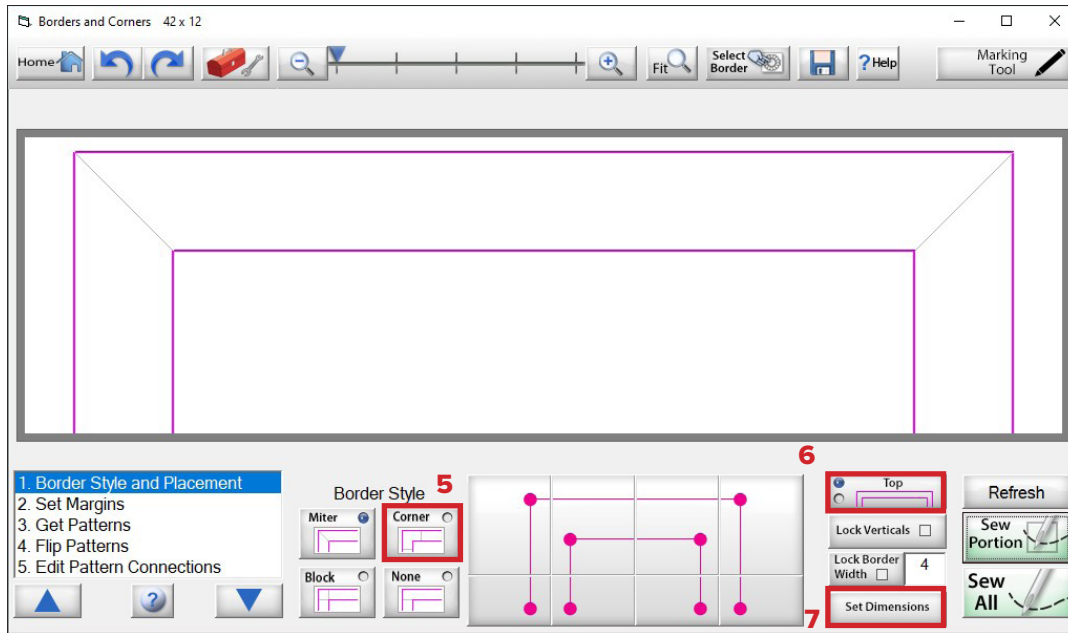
Borders and Corners 42 x 12

Home
Fit
Select Border
? Help
Marking Tool

1. Border Style and Placement
2. Set Margins
3. Get Patterns
4. Flip Patterns
5. Edit Pattern Connections

Border Style
5
Miter
Corner
Block
None

6
Top
Lock Verticals
Lock Border Width
4
7
Set Dimensions

Refresh
Sew Portion
Sew All